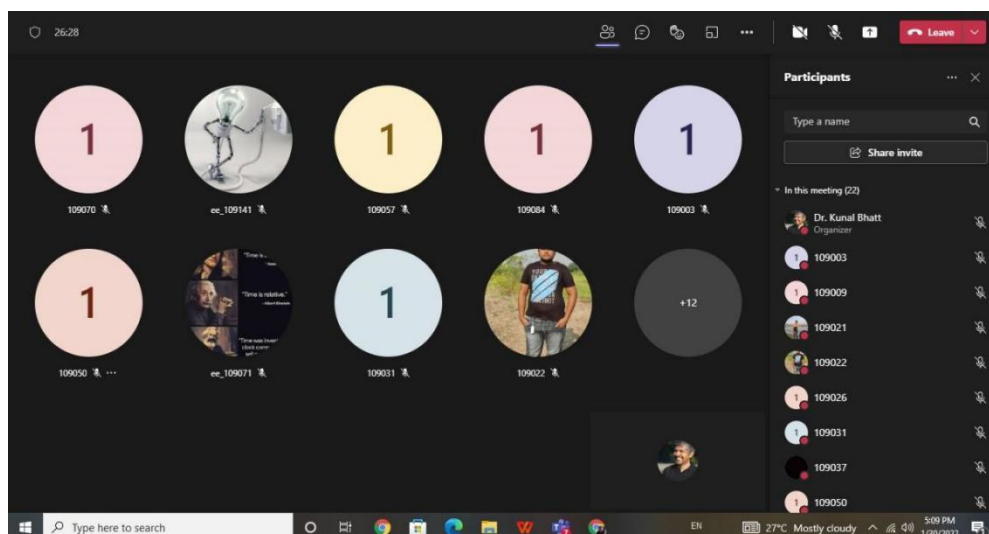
26:28

Leave

1
109070

ee_109141

1
109057

1
109084

1
109003

1
109050 ...

"Time is..."
"Time is relative."
- Albert Einstein
"Time was invented..."
ee_109071

1
109031

109022

+12

Participants

Type a name

Share invite

In this meeting (22)

Dr. Kunal Bhatt
Organizer

109003

109009

109021

109022

109026

109031

109037

109050

Type here to search

EN

27°C Mostly cloudy

5:09 PM
1/20/2022